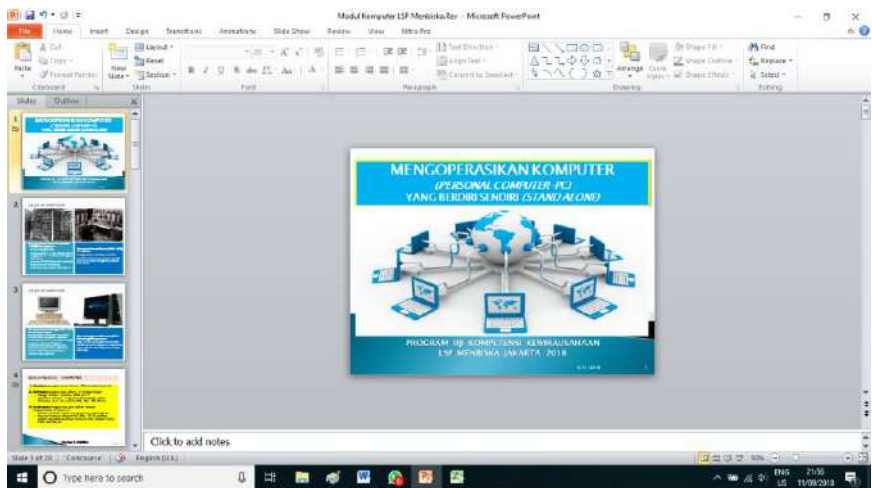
Modul Komputer LSP Menbiska.Rev - Microsoft PowerPoint

File Home Insert Design Transitions Animations Slide Show Review View Nitro Pro

Cut
Copy
Format Painter
Paste
Clipboard
New Slide
Layout
Reset
Section
Slides
Font
Paragraph
Text Direction
Align Text
Convert to SmartArt
Arrange
Quick Styles
Shape Fill
Shape Outline
Shape Effects
Drawing
Find
Replace
Select
Editing

Slides Outline

MENGOPERASIKAN KOMPUTER
(PERSONAL COMPUTER-PC)
YANG BERDIRI SENDIRI (STAND ALONE)

PROGRAM UJI KOMPETENSI KEWIRAUSAHAAN
LSP MENBISKA JAKARTA 2018

Click to add notes

Slide 1 of 20 "Concourse" English (U.S.)

Type here to search

ENG US 21:56 11/09/2018